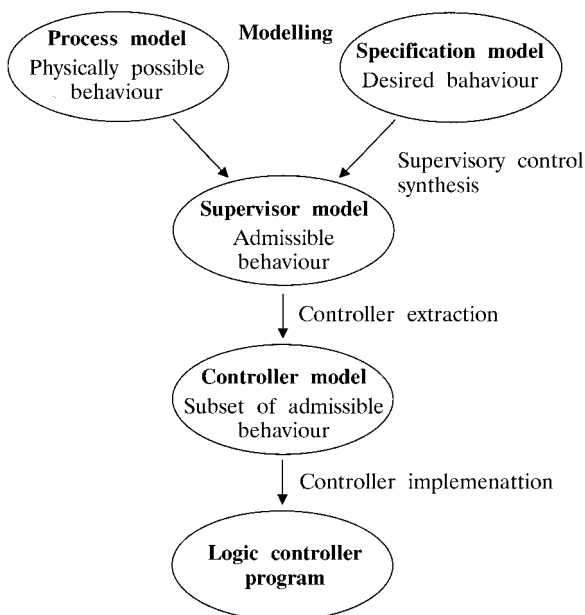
Process model
Physically possible behaviour

Modelling

Specification model
Desired bahaviour

Supervisory control synthesis

Supervisor model
Admissible behaviour

Controller extraction

Controller model
Subset of admissible behaviour

Controller implemenattion

Logic controller program